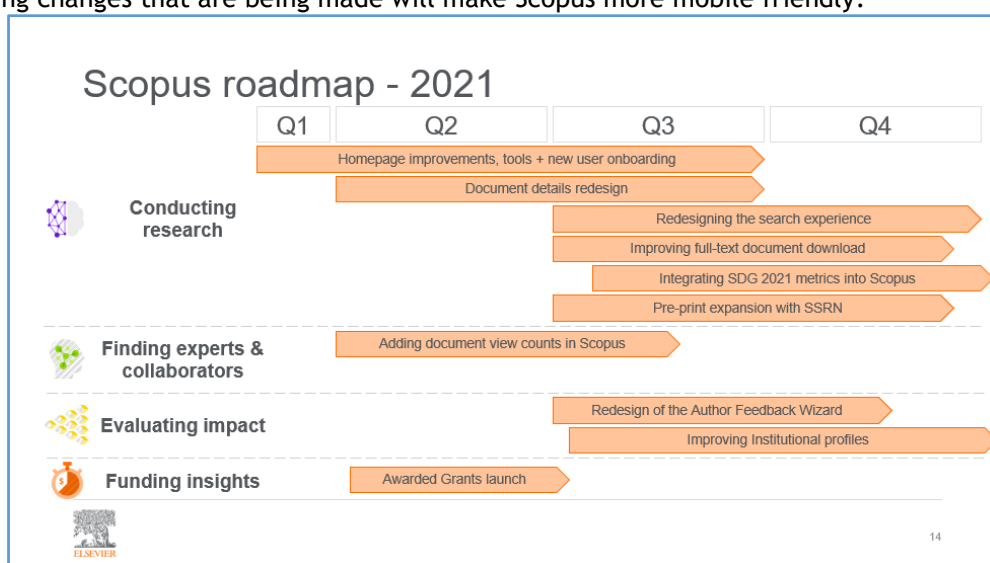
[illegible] changes that are being made will make Scopus more mobile friendly.

Scopus roadmap - 2021

| Q1 | Q2 | Q3 | Q4 |
|---|---|---|---|

Conducting research

Homepage improvements, tools + new user onboarding

Document details redesign

Redesigning the search experience

Improving full-text document download

Integrating SDG 2021 metrics into Scopus

Pre-print expansion with SSRN

Finding experts & collaborators

Adding document view counts in Scopus

Evaluating impact

Redesign of the Author Feedback Wizard

Improving Institutional profiles

Funding insights

Awarded Grants launch

ELSEVIER

14